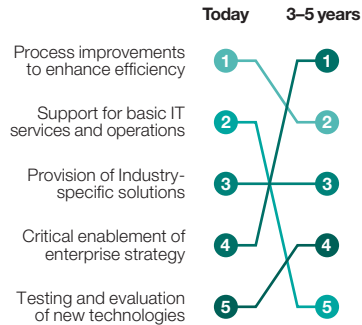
Today 3–5 years

Process improvements to enhance efficiency 1 2

Support for basic IT services and operations 2 5

Provision of Industry-specific solutions 3 3

Critical enablement of enterprise strategy 4 1

Testing and evaluation of new technologies 5 4